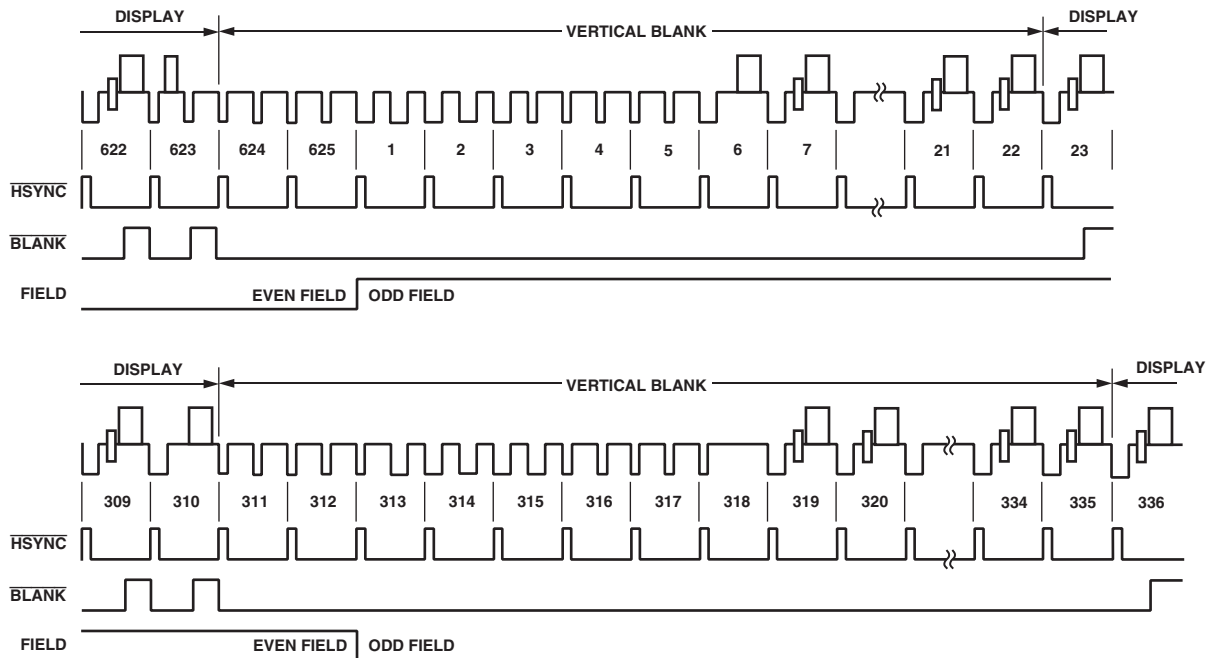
DISPLAY

VERTICAL BLANK

DISPLAY

622 623 624 625 1 2 3 4 5 6 7 21 22 23

$\overline{\text{HSYNC}}$

$\overline{\text{BLANK}}$

FIELD

EVEN FIELD

ODD FIELD

DISPLAY

VERTICAL BLANK

DISPLAY

309 310 311 312 313 314 315 316 317 318 319 320 334 335 336

$\overline{\text{HSYNC}}$

$\overline{\text{BLANK}}$

FIELD

EVEN FIELD

ODD FIELD